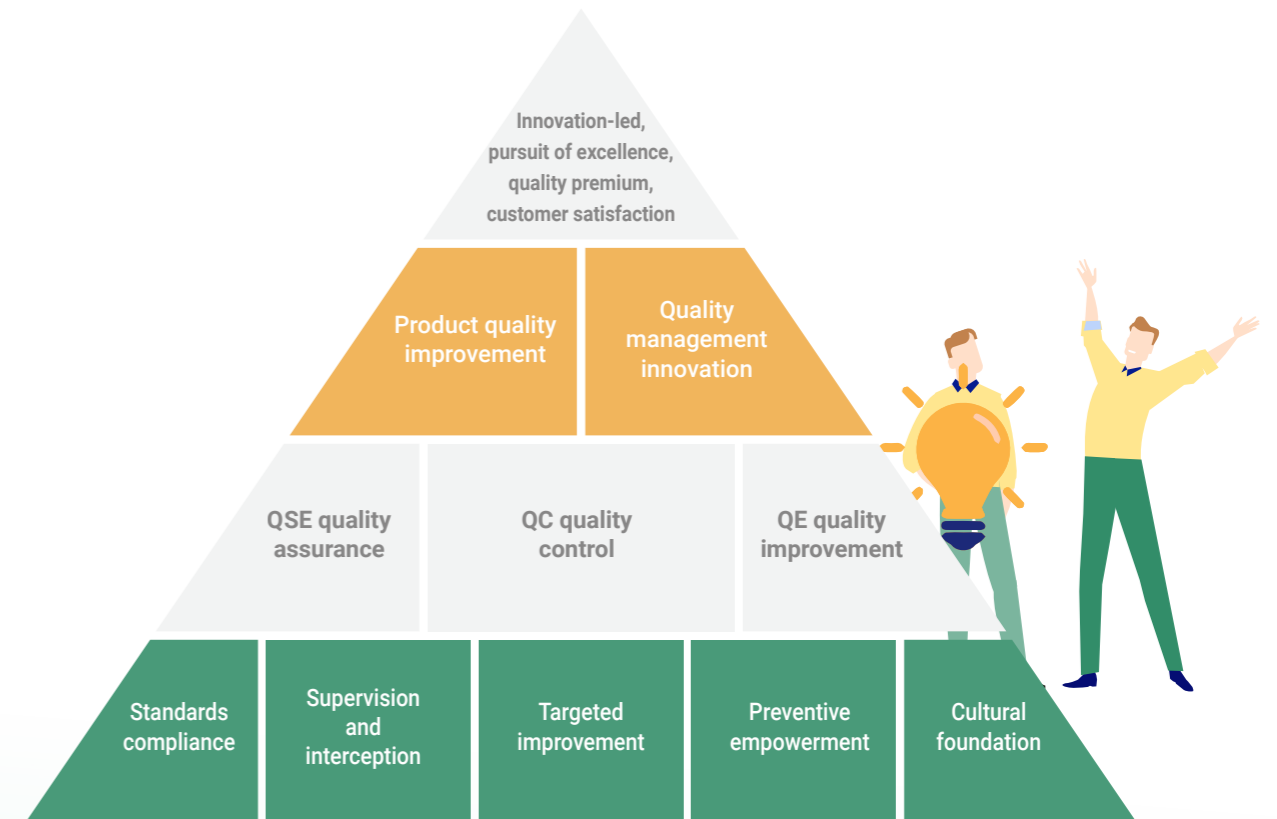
Innovation-led, pursuit of excellence, quality premium, customer satisfaction

Product quality improvement

Quality management innovation

QSE quality assurance

QC quality control

QE quality improvement

Standards compliance

Supervision and interception

Targeted improvement

Preventive empowerment

Cultural foundation